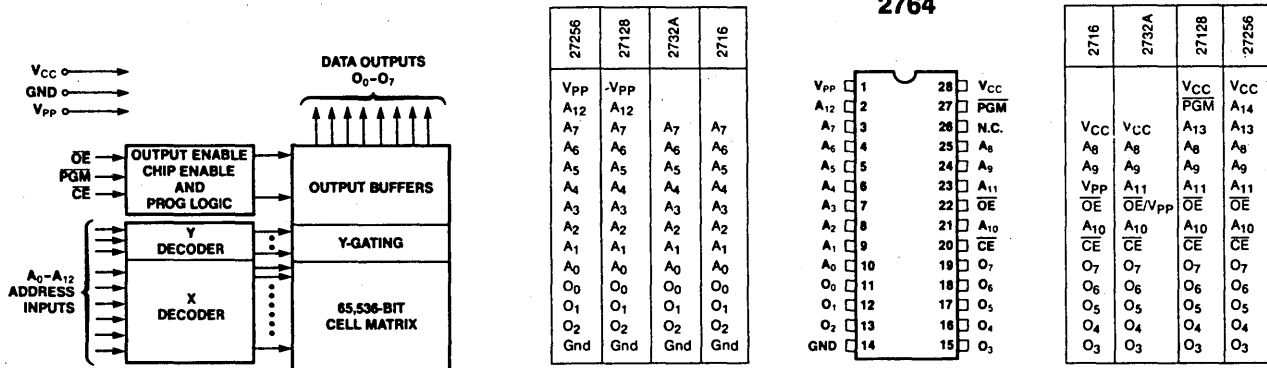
$V_{CC}$
GND
$V_{PP}$

DATA OUTPUTS
$O_0$-$O_7$

$\overline{OE}$
$\overline{PGM}$
$\overline{CE}$

OUTPUT ENABLE CHIP ENABLE AND PROG LOGIC

OUTPUT BUFFERS

Y DECODER

Y-GATING

$A_0$-$A_{12}$ ADDRESS INPUTS

X DECODER

65,536-BIT CELL MATRIX

| 27256 | 27128 | 2732A | 2716 |
|---|---|---|---|
| $V_{PP}$ | $V_{PP}$ | | |
| $A_{12}$ | $A_{12}$ | | |
| $A_7$ | $A_7$ | $A_7$ | $A_7$ |
| $A_6$ | $A_6$ | $A_6$ | $A_6$ |
| $A_5$ | $A_5$ | $A_5$ | $A_5$ |
| $A_4$ | $A_4$ | $A_4$ | $A_4$ |
| $A_3$ | $A_3$ | $A_3$ | $A_3$ |
| $A_2$ | $A_2$ | $A_2$ | $A_2$ |
| $A_1$ | $A_1$ | $A_1$ | $A_1$ |
| $A_0$ | $A_0$ | $A_0$ | $A_0$ |
| $O_0$ | $O_0$ | $O_0$ | $O_0$ |
| $O_1$ | $O_1$ | $O_1$ | $O_1$ |
| $O_2$ | $O_2$ | $O_2$ | $O_2$ |
| Gnd | Gnd | Gnd | Gnd |

2764

| Pin | | Pin | |
|---|---|---|---|
| $V_{PP}$ | 1 | 28 | $V_{CC}$ |
| $A_{12}$ | 2 | 27 | $\overline{PGM}$ |
| $A_7$ | 3 | 26 | N.C. |
| $A_6$ | 4 | 25 | $A_8$ |
| $A_5$ | 5 | 24 | $A_9$ |
| $A_4$ | 6 | 23 | $A_{11}$ |
| $A_3$ | 7 | 22 | $\overline{OE}$ |
| $A_2$ | 8 | 21 | $A_{10}$ |
| $A_1$ | 9 | 20 | $\overline{CE}$ |
| $A_0$ | 10 | 19 | $O_7$ |
| $O_0$ | 11 | 18 | $O_6$ |
| $O_1$ | 12 | 17 | $O_5$ |
| $O_2$ | 13 | 16 | $O_4$ |
| GND | 14 | 15 | $O_3$ |

| 2716 | 2732A | 27128 | 27256 |
|---|---|---|---|
| | | $V_{CC}$ | $V_{CC}$ |
| | | $\overline{PGM}$ | $A_{14}$ |
| $V_{CC}$ | $V_{CC}$ | $A_{13}$ | $A_{13}$ |
| $A_8$ | $A_8$ | $A_8$ | $A_8$ |
| $A_9$ | $A_9$ | $A_9$ | $A_9$ |
| $V_{PP}$ | $A_{11}$ | $A_{11}$ | $A_{11}$ |
| $\overline{OE}$ | $\overline{OE}/V_{PP}$ | $\overline{OE}$ | $\overline{OE}$ |
| $A_{10}$ | $A_{10}$ | $A_{10}$ | $A_{10}$ |
| $\overline{CE}$ | $\overline{CE}$ | $\overline{CE}$ | $\overline{CE}$ |
| $O_7$ | $O_7$ | $O_7$ | $O_7$ |
| $O_6$ | $O_6$ | $O_6$ | $O_6$ |
| $O_5$ | $O_5$ | $O_5$ | $O_5$ |
| $O_4$ | $O_4$ | $O_4$ | $O_4$ |
| $O_3$ | $O_3$ | $O_3$ | $O_3$ |